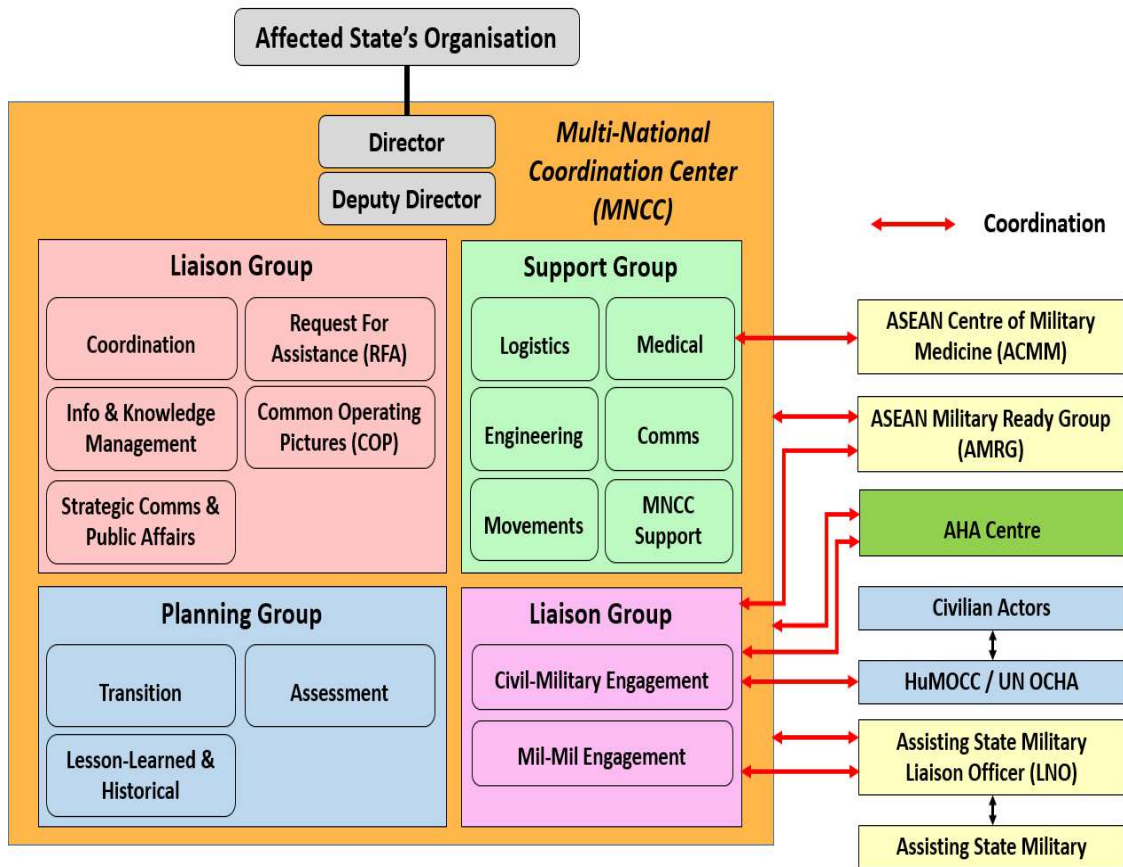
Affected State's Organisation

Director

Deputy Director

Multi-National Coordination Center (MNCC)

Coordination

Liaison Group

Coordination

Request For Assistance (RFA)

Info & Knowledge Management

Common Operating Pictures (COP)

Strategic Comms & Public Affairs

Support Group

Logistics

Medical

Engineering

Comms

Movements

MNCC Support

ASEAN Centre of Military Medicine (ACMM)

ASEAN Military Ready Group (AMRG)

AHA Centre

Planning Group

Transition

Assessment

Lesson-Learned & Historical

Liaison Group

Civil-Military Engagement

Mil-Mil Engagement

Civilian Actors

HuMOCC / UN OCHA

Assisting State Military Liaison Officer (LNO)

Assisting State Military